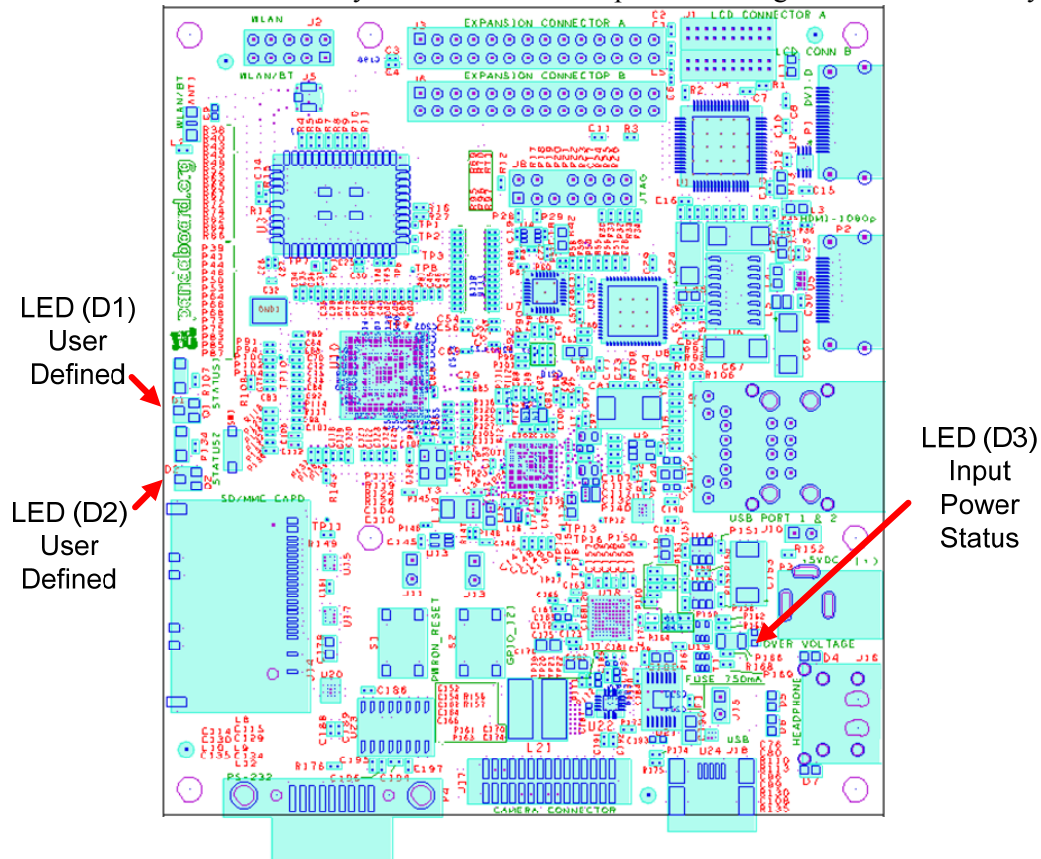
WLAN J2
J3 EXPANSION CONNECTOR A
J1 LCD CONNECTOR A
LCD CONN B
WLAN/BT J5
EXPANSION CONNECTOR B
DVI-D
pandaboard.org
JTAG
HDMI-1080p
P2
LED (D1) User Defined
LED (D2) User Defined
LED (D3) Input Power Status
STATUS1
STATUS2
SD/MMC CARD
USB PORT 1 & 2
5VDC
OVER VOLTAGE
PWRON_RESET
GPIO_121
S1
S2
FUSE 750mA
HEADPHONE
USB
L21
RS-232
CAMERA CONNECTOR